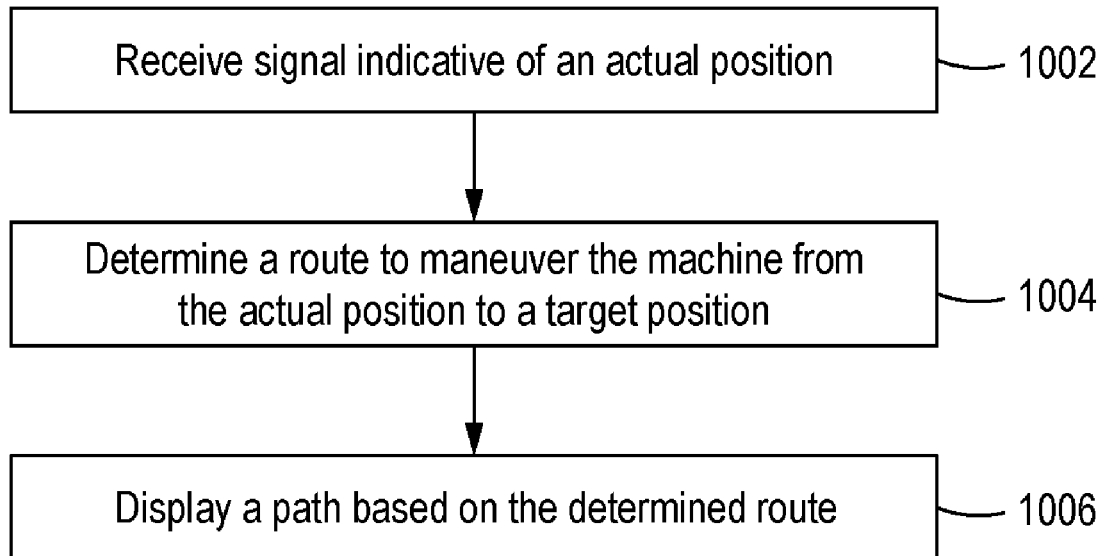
Receive signal indicative of an actual position

1002

Determine a route to maneuver the machine from the actual position to a target position

1004

Display a path based on the determined route

1006